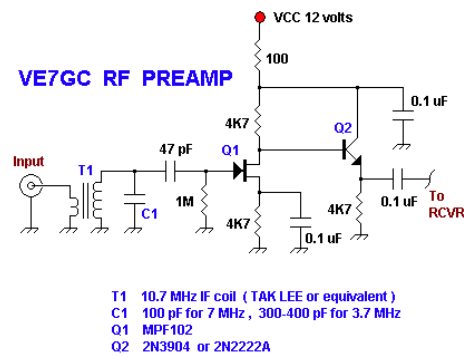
VCC 12 volts

VE7GC RF PREAMP

100

0.1 uF

4K7

Q2

Input

T1

47 pF

Q1

C1

1M

4K7

0.1 uF

To RCVR

4K7

0.1 uF

T1 10.7 MHz IF coil ( TAK LEE or equivalent )
C1 100 pF for 7 MHz , 300-400 pF for 3.7 MHz
Q1 MPF102
Q2 2N3904 or 2N2222A